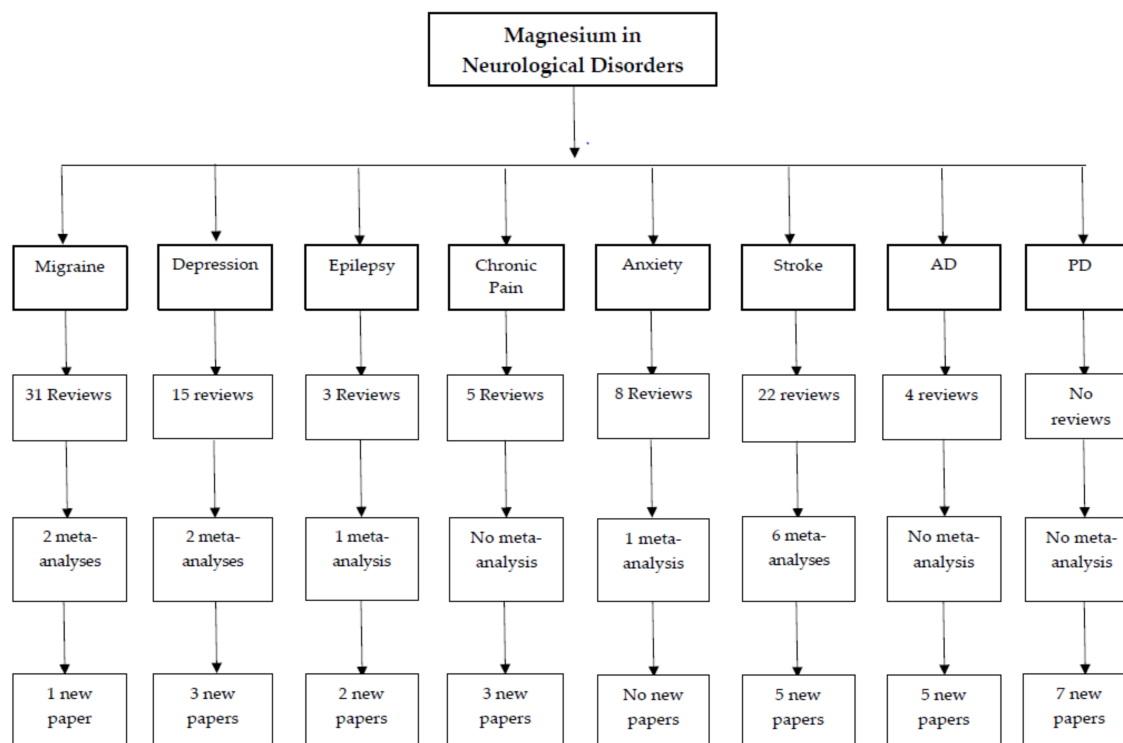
Magnesium in Neurological Disorders

Migraine

31 Reviews

2 meta-analyses

1 new paper

Depression

15 reviews

2 meta-analyses

3 new papers

Epilepsy

3 Reviews

1 meta-analysis

2 new papers

Chronic Pain

5 Reviews

No meta-analysis

3 new papers

Anxiety

8 Reviews

1 meta-analysis

No new papers

Stroke

22 reviews

6 meta-analyses

5 new papers

AD

4 reviews

No meta-analysis

5 new papers

PD

No reviews

No meta-analysis

7 new papers